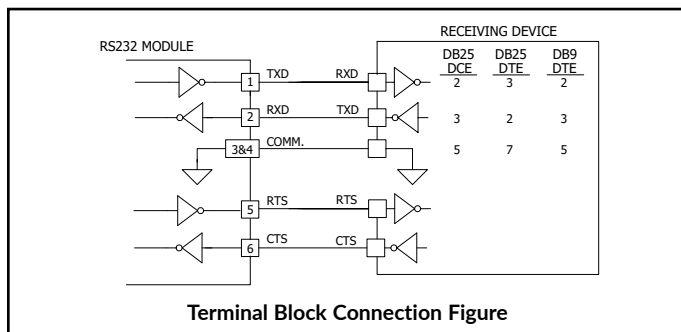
RS232 MODULE

RECEIVING DEVICE

1 TXD RXD

2 RXD TXD

3&4 COMM.

5 RTS RTS

6 CTS CTS

| DB25 DCE | DB25 DTE | DB9 DTE |
|---|---|---|
| 2 | 3 | 2 |
| 3 | 2 | 3 |
| 5 | 7 | 5 |

Terminal Block Connection Figure